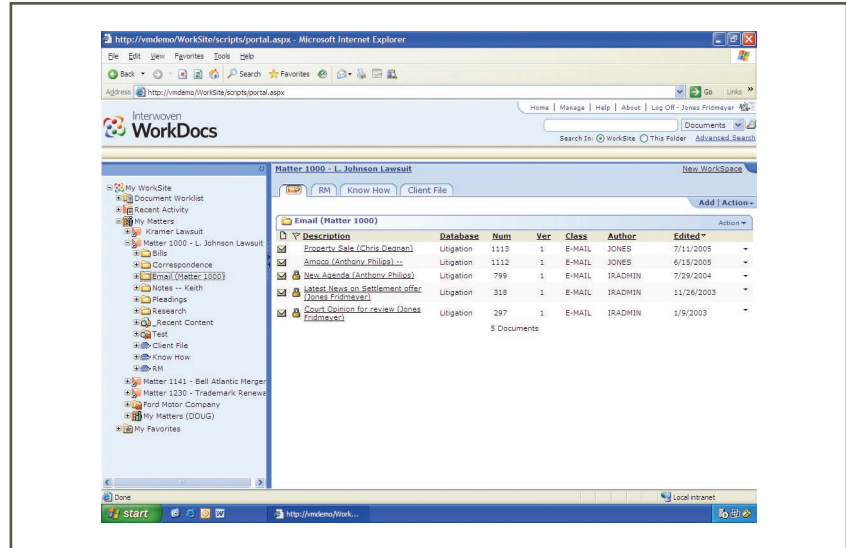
http://vmdemo/WorkSite/scripts/portal.aspx - Microsoft Internet Explorer

File Edit View Favorites Tools Help

Back Search Favorites

Address http://vmdemo/WorkSite/scripts/portal.aspx

Go Links »

Home | Manage | Help | About | Log Off - Jones Fridmeyer

Interwoven WorkDocs

Documents

Search In: WorkSite This Folder Advanced Search

My WorkSite
Document Worklist
Recent Activity
My Matters
Kramer Lawsuit
Matter 1000 - L. Johnson Lawsuit
Bills
Correspondence
Email (Matter 1000)
Notes -- Keith
Pleadings
Research
_Recent Content
Test
Client File
Know How
RM
Matter 1141 - Bell Atlantic Merger
Matter 1230 - Trademark Renewa
Ford Motor Company
My Matters (DOUG)
My Favorites

Matter 1000 - L. Johnson Lawsuit

New WorkSpace

RM Know How Client File

Add | Action

Email (Matter 1000)

Action

| | Description | Database | Num | Ver | Class | Author | Edited |
|---|---|---|---|---|---|---|---|
| | Property Sale (Chris Degnan) | Litigation | 1113 | 1 | E-MAIL | JONES | 7/11/2005 |
| | Amoco (Anthony Philips) -- | Litigation | 1112 | 1 | E-MAIL | JONES | 6/15/2005 |
| | New Agenda (Anthony Philips) | Litigation | 799 | 1 | E-MAIL | IRADMIN | 7/29/2004 |
| | Latest News on Settlement offer (Jones Fridmeyer) | Litigation | 318 | 1 | E-MAIL | IRADMIN | 11/26/2003 |
| | Court Opinion for review (Jones Fridmeyer) | Litigation | 297 | 1 | E-MAIL | IRADMIN | 1/9/2003 |

5 Documents

Done

Local intranet

start

http://vmdemo/Work...